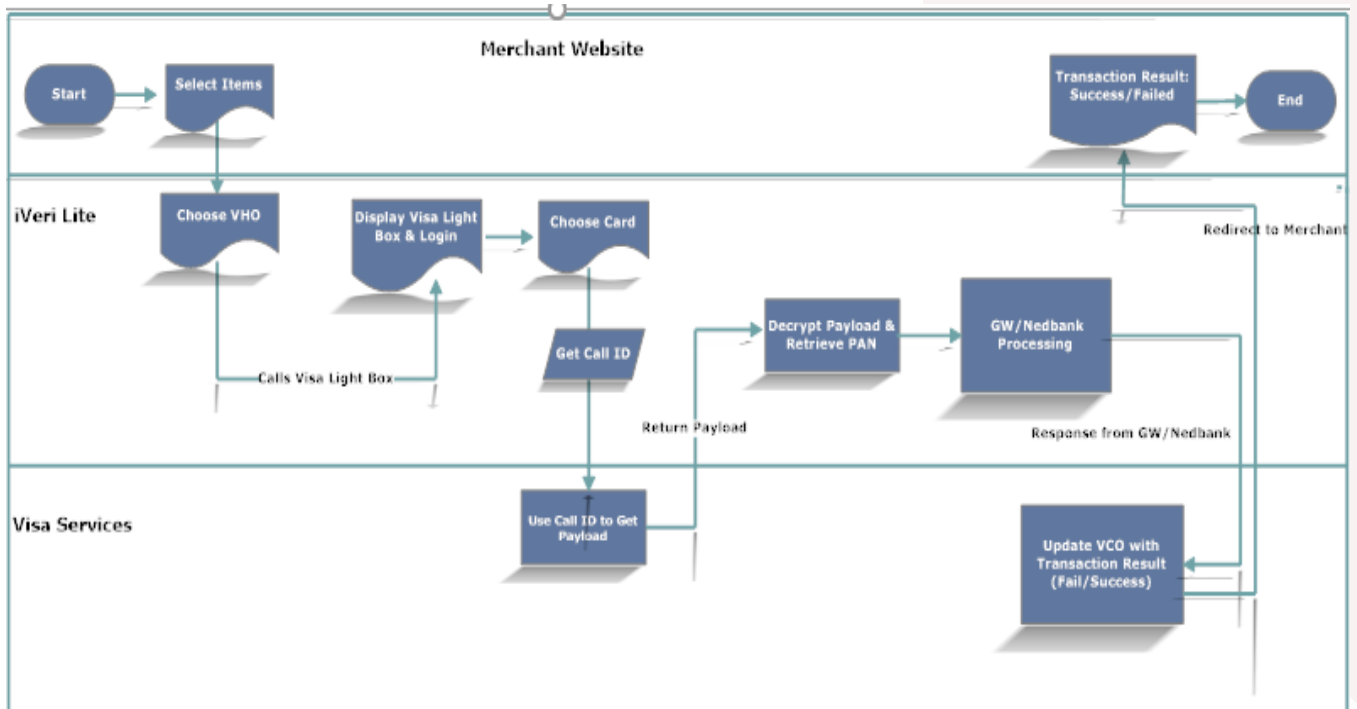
Merchant Website

Start

Select Items

Transaction Result: Success/Failed

End

iVeri Lite

Choose VHO

Display Visa Light Box & Login

Choose Card

Redirect to Merchant

Decrypt Payload & Retrieve PAN

GW/Nedbank Processing

Get Call ID

Calls Visa Light Box

Return Payload

Response from GW/Nedbank

Visa Services

Use Call ID to Get Payload

Update VCO with Transaction Result (Fail/Success)